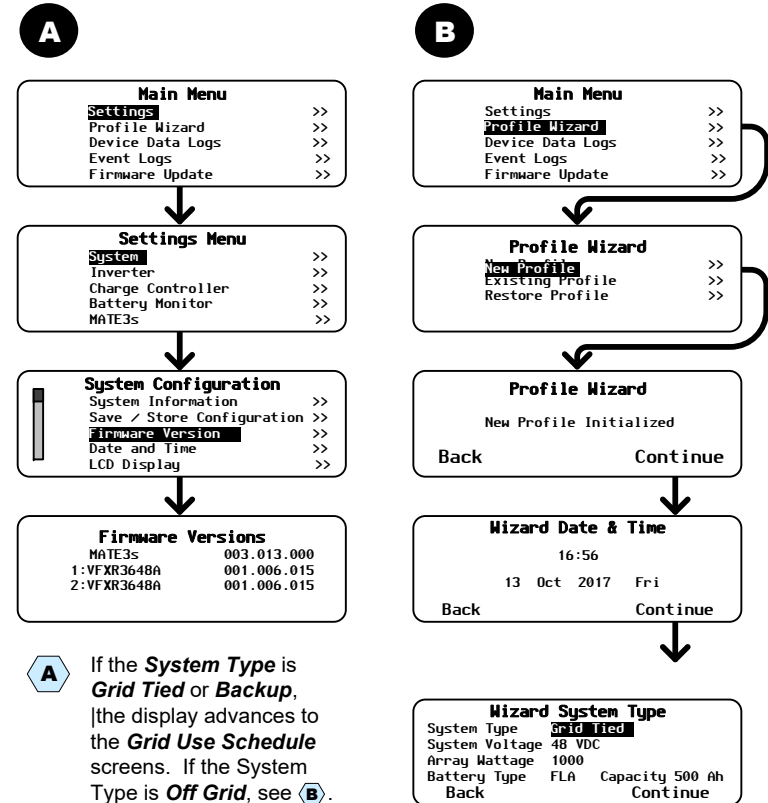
A

Main Menu
Settings >>
Profile Wizard >>
Device Data Logs >>
Event Logs >>
Firmware Update >>

Settings Menu
System >>
Inverter >>
Charge Controller >>
Battery Monitor >>
MATE3s >>

System Configuration
System Information >>
Save / Store Configuration >>
Firmware Version >>
Date and Time >>
LCD Display >>

Firmware Versions
MATE3s 003.013.000
1:VFXR3648A 001.006.015
2:VFXR3648A 001.006.015

A If the *System Type* is *Grid Tied* or *Backup*, |the display advances to the *Grid Use Schedule* screens. If the System Type is *Off Grid*, see B.

B

Main Menu
Settings >>
Profile Wizard >>
Device Data Logs >>
Event Logs >>
Firmware Update >>

Profile Wizard
New Profile >>
Existing Profile >>
Restore Profile >>

Profile Wizard
New Profile Initialized
Back Continue

Wizard Date & Time
16:56
13 Oct 2017 Fri
Back Continue

Wizard System Type
System Type Grid Tied
System Voltage 48 VDC
Array Wattage 1000
Battery Type FLA Capacity 500 Ah
Back Continue